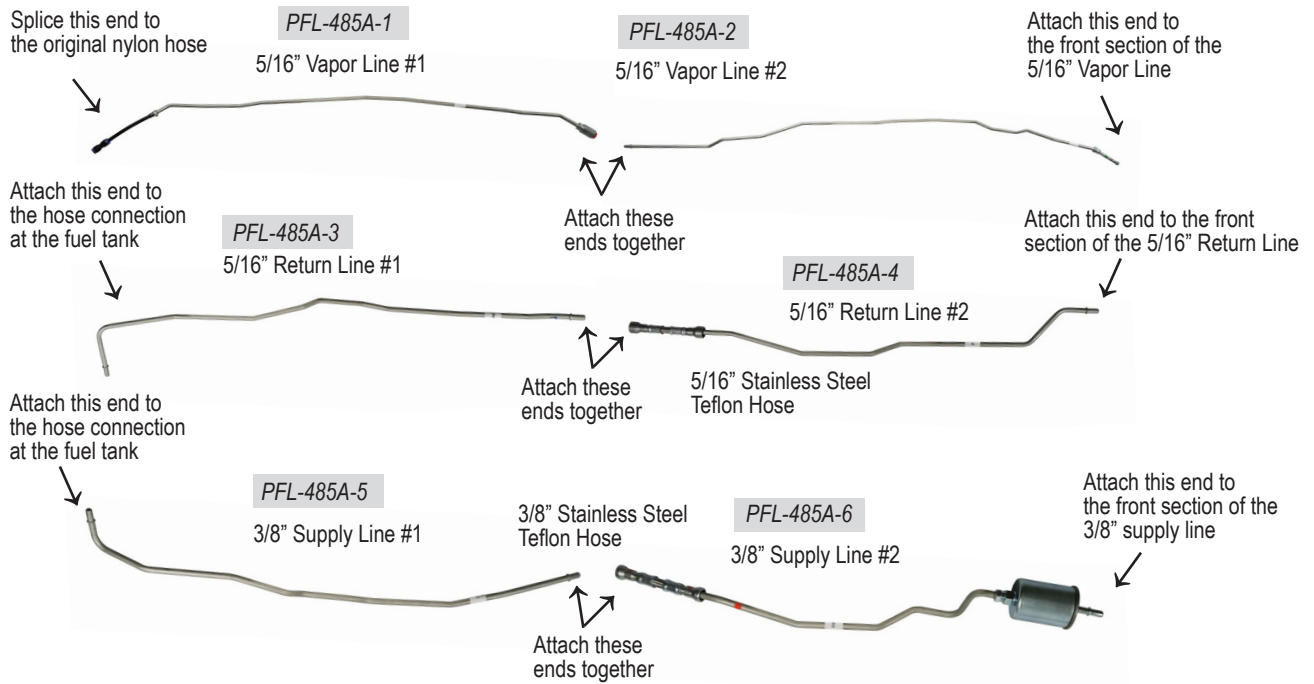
Splice this end to the original nylon hose

PFL-485A-1

5/16” Vapor Line #1

PFL-485A-2

5/16” Vapor Line #2

Attach this end to the front section of the 5/16” Vapor Line

Attach these ends together

Attach this end to the hose connection at the fuel tank

PFL-485A-3

5/16” Return Line #1

Attach this end to the front section of the 5/16” Return Line

PFL-485A-4

5/16” Return Line #2

Attach these ends together

5/16” Stainless Steel Teflon Hose

Attach this end to the hose connection at the fuel tank

PFL-485A-5

3/8” Supply Line #1

3/8” Stainless Steel Teflon Hose

PFL-485A-6

3/8” Supply Line #2

Attach this end to the front section of the 3/8” supply line

Attach these ends together